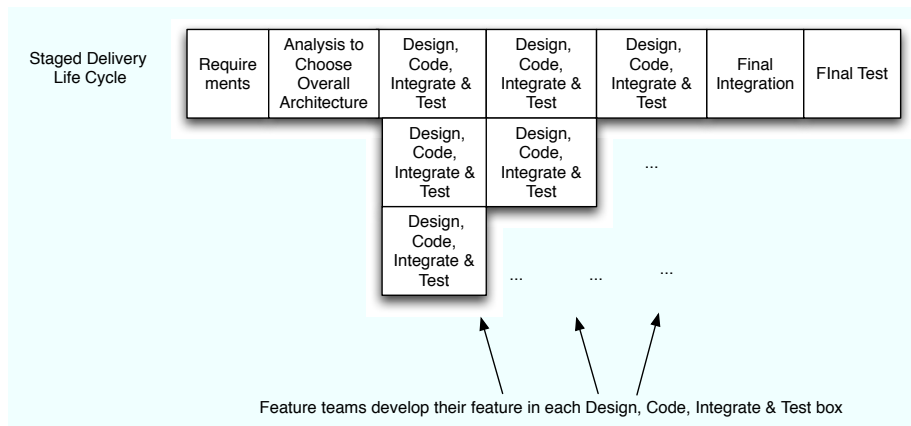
Staged Delivery Life Cycle

Requirements

Analysis to Choose Overall Architecture

Design, Code, Integrate & Test

Design, Code, Integrate & Test

Design, Code, Integrate & Test

Final Integration

FInal Test

Design, Code, Integrate & Test

Design, Code, Integrate & Test

...

Design, Code, Integrate & Test

...

...

...

Feature teams develop their feature in each Design, Code, Integrate & Test box